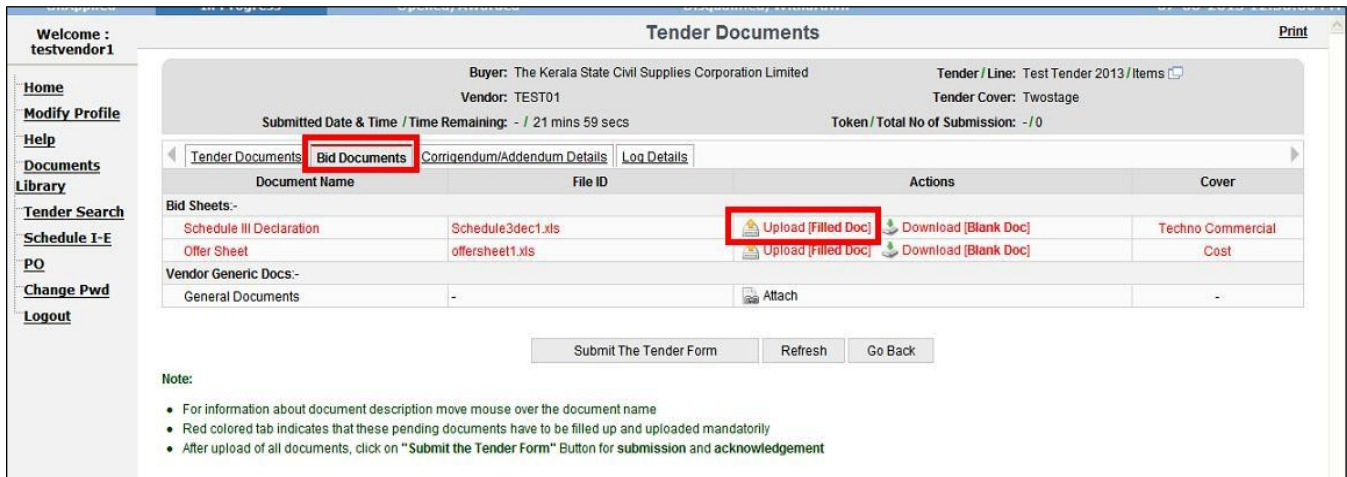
Welcome : testvendor1

Tender Documents

Print

Home
Modify Profile
Help
Documents Library
Tender Search
Schedule I-E
PO
Change Pwd
Logout

Buyer: The Kerala State Civil Supplies Corporation Limited
Tender / Line: Test Tender 2013 / Items
Vendor: TEST01
Tender Cover: Twostage
Submitted Date & Time / Time Remaining: - / 21 mins 59 secs
Token / Total No of Submission: - / 0

Tender Documents | Bid Documents | Corrigendum/Addendum Details | Log Details

| Document Name | File ID | Actions | Cover |
|---|---|---|---|
| Bid Sheets:- | | | |
| Schedule III Declaration | Schedule3dec1.xls | Upload [Filled Doc] Download [Blank Doc] | Techno Commercial |
| Offer Sheet | offersheet1.xls | Upload [Filled Doc] Download [Blank Doc] | Cost |
| Vendor Generic Docs:- | | | |
| General Documents | - | Attach | - |

Submit The Tender Form | Refresh | Go Back

Note:

• For information about document description move mouse over the document name
• Red colored tab indicates that these pending documents have to be filled up and uploaded mandatorily
• After upload of all documents, click on "Submit the Tender Form" Button for submission and acknowledgement